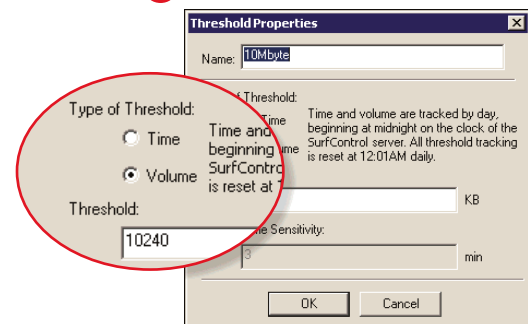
Threshold Properties

Name: 10Mbyte

Type of Threshold:

Time

Volume

Time and volume are tracked by day, beginning at midnight on the clock of the SurfControl server. All threshold tracking is reset at 12:01AM daily.

Threshold:

10240

KB

Time Sensitivity:

3

min

OK

Cancel